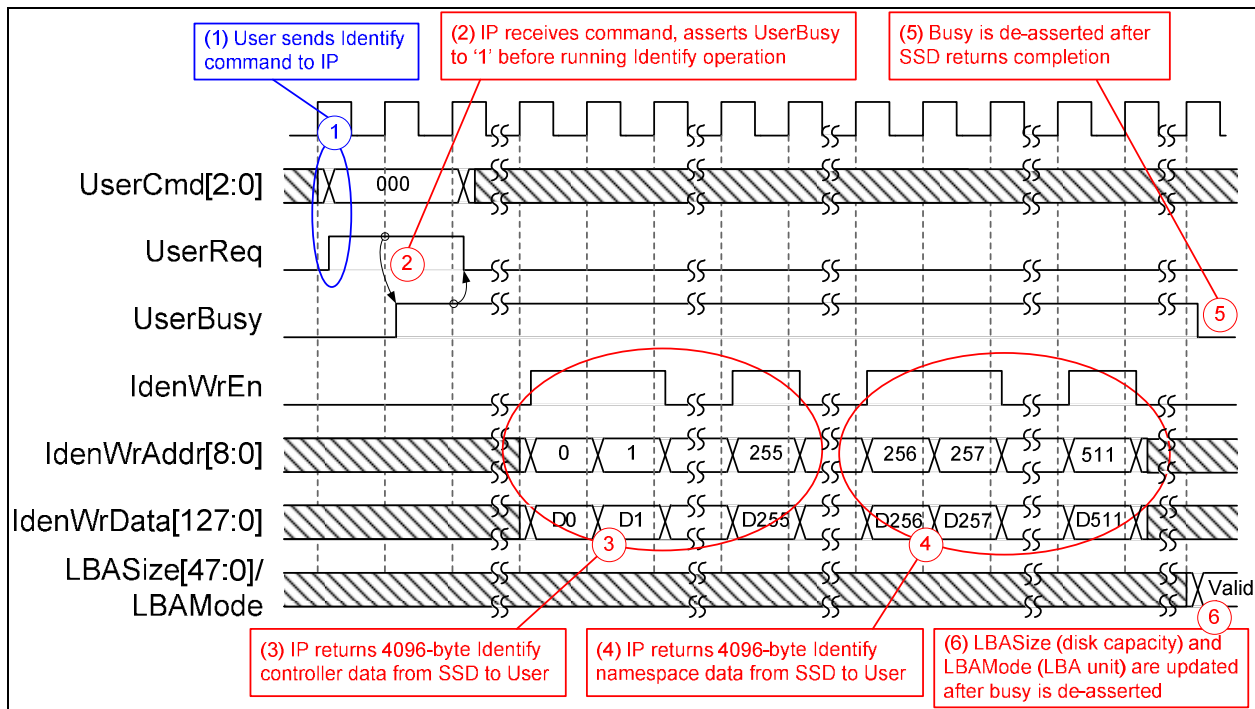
(1) User sends Identify command to IP

(2) IP receives command, asserts UserBusy to '1' before running Identify operation

(5) Busy is de-asserted after SSD returns completion

1

UserCmd[2:0]

000

UserReq

2

UserBusy

5

IdenWrEn

IdenWrAddr[8:0]

0

1

255

256

257

511

IdenWrData[127:0]

D0

D1

D255

D256

D257

D511

3

4

LBASize[47:0]/ LBAMode

Valid

6

(3) IP returns 4096-byte Identify controller data from SSD to User

(4) IP returns 4096-byte Identify namespace data from SSD to User

(6) LBASize (disk capacity) and LBAMode (LBA unit) are updated after busy is de-asserted